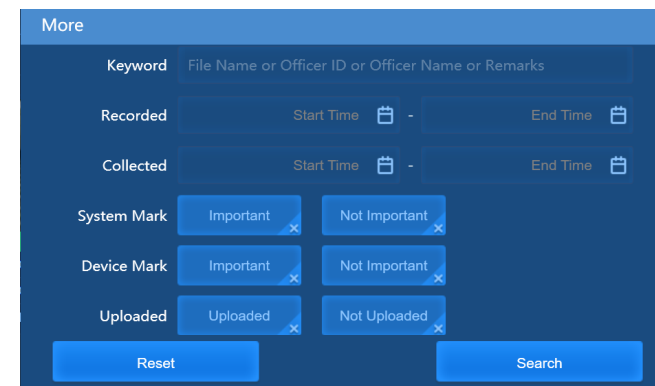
More

Keyword File Name or Officer ID or Officer Name or Remarks

Recorded Start Time - End Time

Collected Start Time - End Time

System Mark Important Not Important

Device Mark Important Not Important

Uploaded Uploaded Not Uploaded

Reset Search